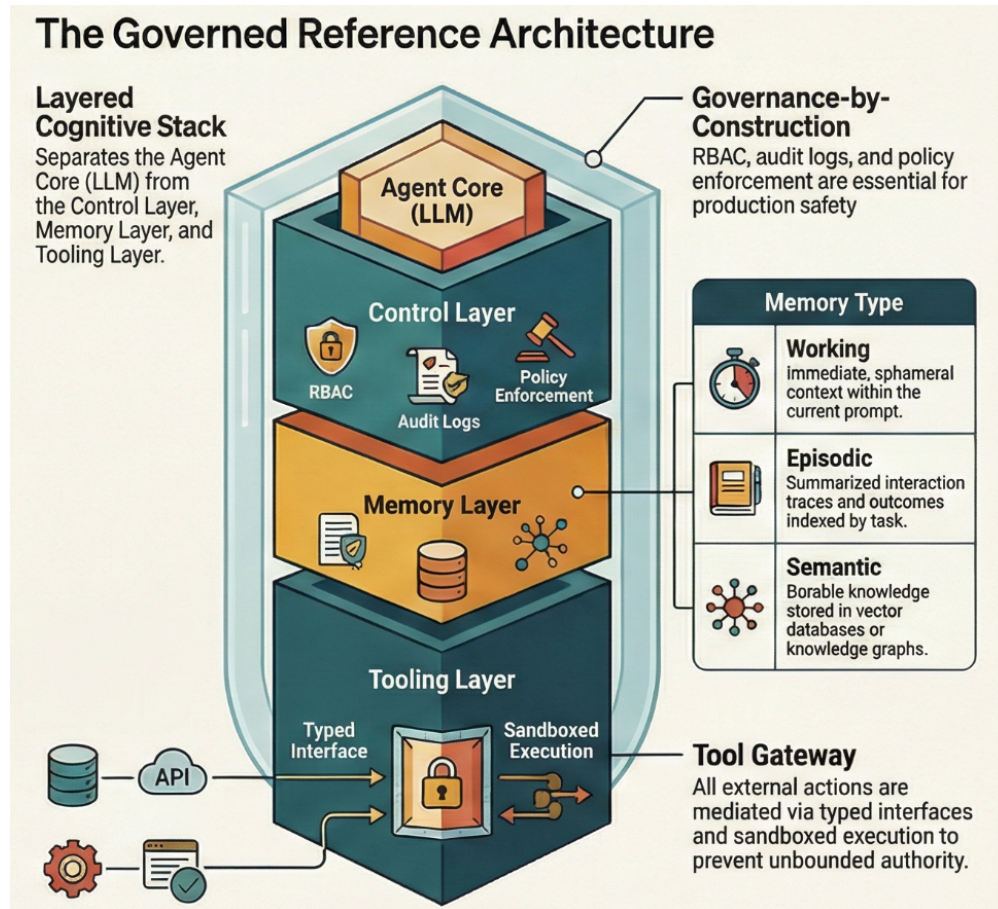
The Governed Reference Architecture

Layered Cognitive Stack
Separates the Agent Core (LLM) from the Control Layer, Memory Layer, and Tooling Layer.

Governance-by-Construction
RBAC, audit logs, and policy enforcement are essential for production safety

Agent Core (LLM)

Control Layer

RBAC

Audit Logs

Policy Enforcement

Memory Layer

Tooling Layer

Typed Interface

Sandboxed Execution

API

| Memory Type | |
|---|---|
| | **Working** immediate, sphameral context within the current prompt. |
| | **Episodic** Summarized interaction traces and outcomes indexed by task. |
| | **Semantic** Borable knowledge stored in vector databases or knowledge graphs. |

Tool Gateway
All external actions are mediated via typed interfaces and sandboxed execution to prevent unbounded authority.